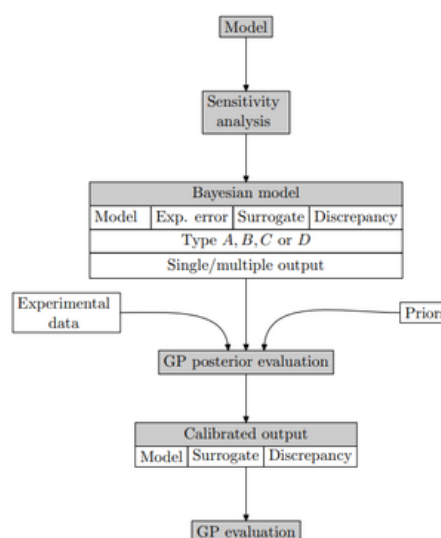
Model

Sensitivity analysis

Bayesian model

| Model | Exp. error | Surrogate | Discrepancy |
|---|---|---|---|

Type $A, B, C$ or $D$

Single/multiple output

Experimental data

Priors

GP posterior evaluation

Calibrated output

| Model | Surrogate | Discrepancy |
|---|---|---|

GP evaluation